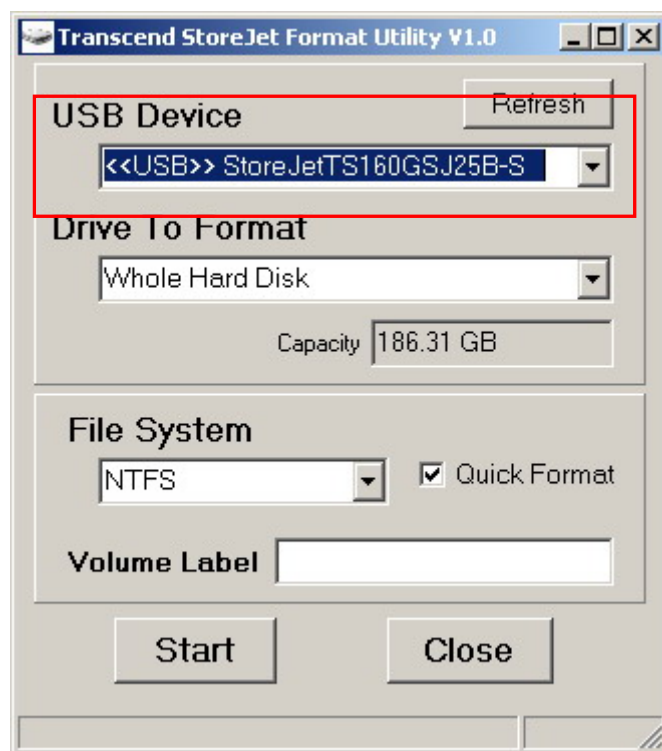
Transcend StoreJet Format Utility V1.0

Refresh

USB Device

<<USB>> StoreJetTS160GSJ25B-S

Drive To Format

Whole Hard Disk

Capacity 186.31 GB

File System

NTFS

Quick Format

Volume Label

Start

Close